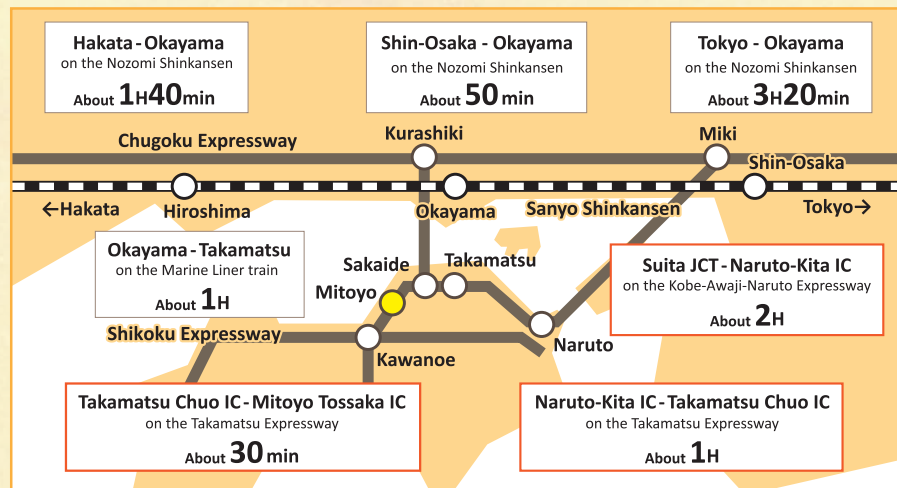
Hakata - Okayama
on the Nozomi Shinkansen
About 1H40min

Shin-Osaka - Okayama
on the Nozomi Shinkansen
About 50min

Tokyo - Okayama
on the Nozomi Shinkansen
About 3H20min

Chugoku Expressway
Kurashiki
Miki
Shin-Osaka
←Hakata
Hiroshima
Okayama
Sanyo Shinkansen
Tokyo→

Okayama - Takamatsu
on the Marine Liner train
About 1H

Sakaide
Takamatsu
Mitoyo
Shikoku Expressway
Kawanoe
Naruto

Suita JCT - Naruto-Kita IC
on the Kobe-Awaji-Naruto Expressway
About 2H

Takamatsu Chuo IC - Mitoyo Tossaka IC
on the Takamatsu Expressway
About 30min

Naruto-Kita IC - Takamatsu Chuo IC
on the Takamatsu Expressway
About 1H